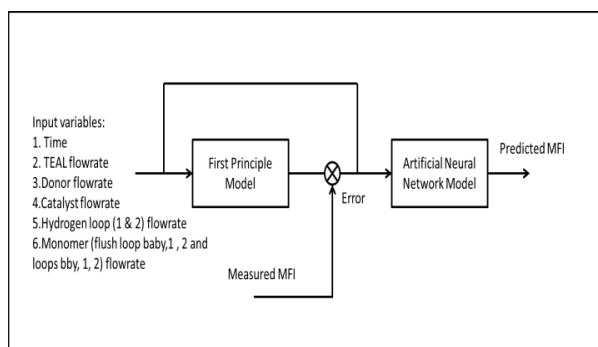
Input variables:
1. Time
2. TEAL flowrate
3.Donor flowrate
4.Catalyst flowrate
5.Hydrogen loop (1 & 2) flowrate
6.Monomer (flush loop baby,1 , 2 and loops bby, 1, 2) flowrate

First Principle Model

Error

Artificial Neural Network Model

Predicted MFI

Measured MFI